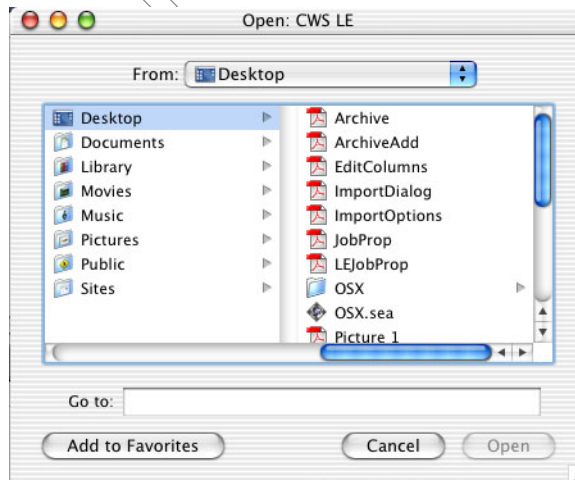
Open: CWS LE

From: Desktop

Desktop
Documents
Library
Movies
Music
Pictures
Public
Sites

Archive
ArchiveAdd
EditColumns
ImportDialog
ImportOptions
JobProp
LEJobProp
OSX
OSX.sea
Picture 1

Go to:

Add to Favorites

Cancel

Open